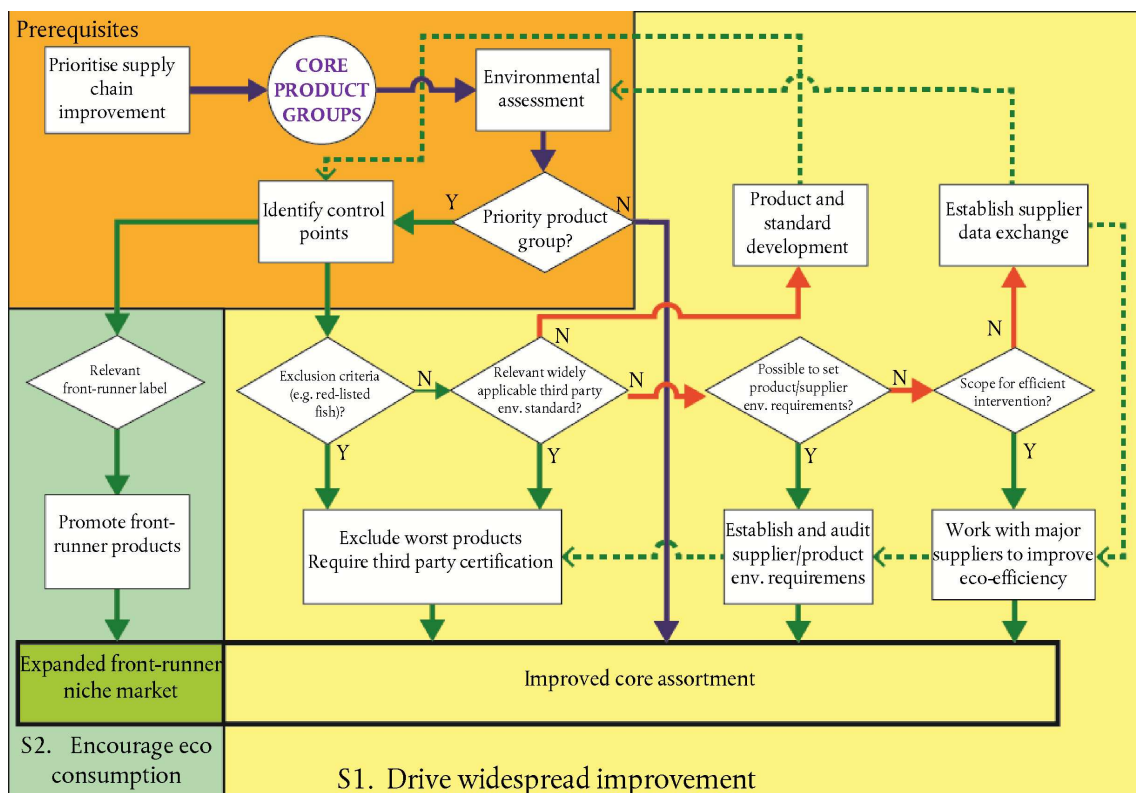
Prerequisites

Prioritise supply chain improvement

CORE PRODUCT GROUPS

Environmental assessment

Identify control points

Y

Priority product group?

N

Product and standard development

Establish supplier data exchange

Relevant front-runner label

Exclusion criteria (e.g. red-listed fish)?

N

N

Relevant widely applicable third party env. standard?

N

Possible to set product/supplier env. requirements?

N

N

Scope for efficient intervention?

Y

Y

Y

Y

Promote front-runner products

Exclude worst products
Require third party certification

Establish and audit supplier/product env. requiremens

Work with major suppliers to improve eco-efficiency

Expanded front-runner niche market

Improved core assortment

S2. Encourage eco consumption

S1. Drive widespread improvement